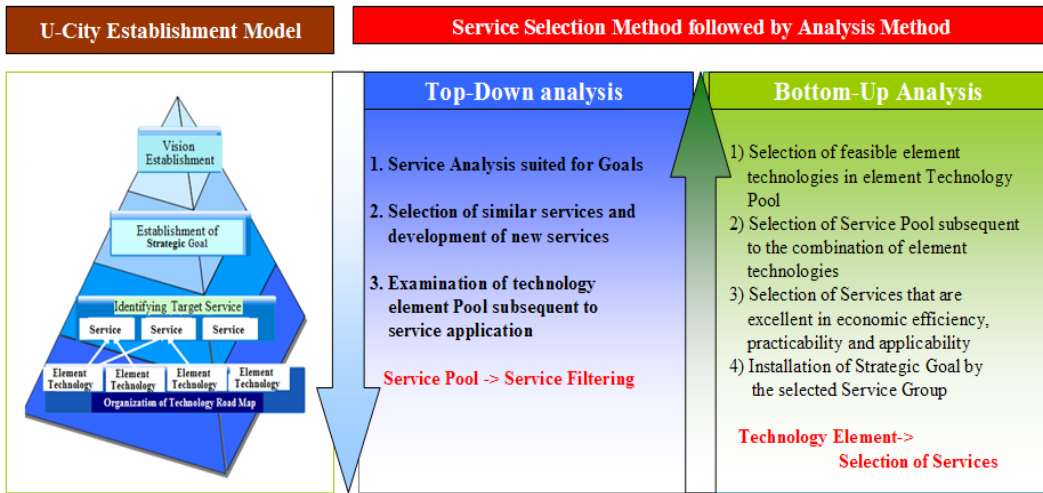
U-City Establishment Model

Service Selection Method followed by Analysis Method

Vision Establishment

Establishment of Strategic Goal

Identifying Target Service

Service

Service

Service

Element Technology

Element Technology

Element Technology

Element Technology

Organization of Technology Road Map

Top-Down analysis

1. Service Analysis suited for Goals

2. Selection of similar services and development of new services

3. Examination of technology element Pool subsequent to service application

Service Pool -> Service Filtering

Bottom-Up Analysis

1) Selection of feasible element technologies in element Technology Pool

2) Selection of Service Pool subsequent to the combination of element technologies

3) Selection of Services that are excellent in economic efficiency, practicability and applicability

4) Installation of Strategic Goal by the selected Service Group

Technology Element-> Selection of Services